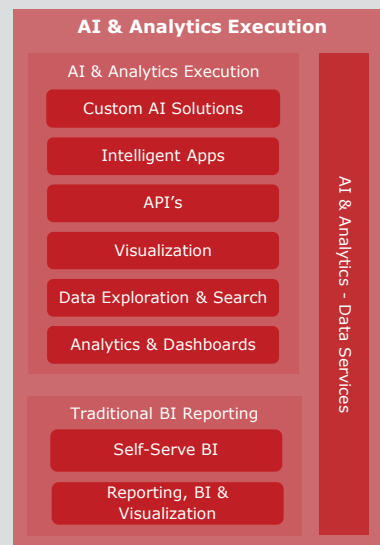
AI & Analytics Execution

AI & Analytics Execution

Custom AI Solutions

Intelligent Apps

API's

Visualization

Data Exploration & Search

Analytics & Dashboards

Traditional BI Reporting

Self-Serve BI

Reporting, BI & Visualization

AI & Analytics - Data Services